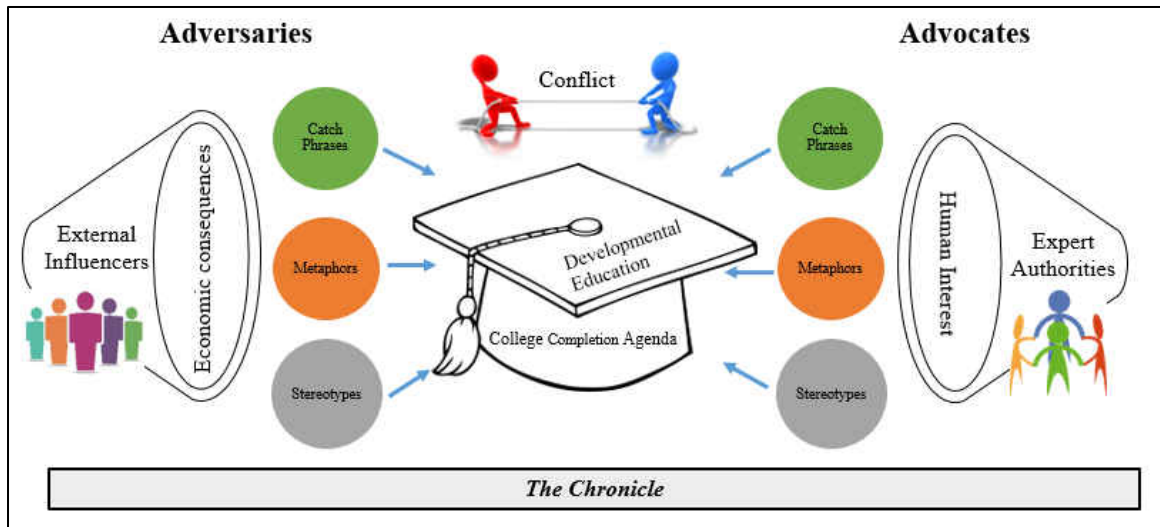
Adversaries

Advocates

Conflict

External Influencers

Economic consequences

Catch Phrases

Metaphors

Stereotypes

Developmental Education

College Completion Agenda

Catch Phrases

Metaphors

Stereotypes

Human Interest

Expert Authorities

The Chronicle